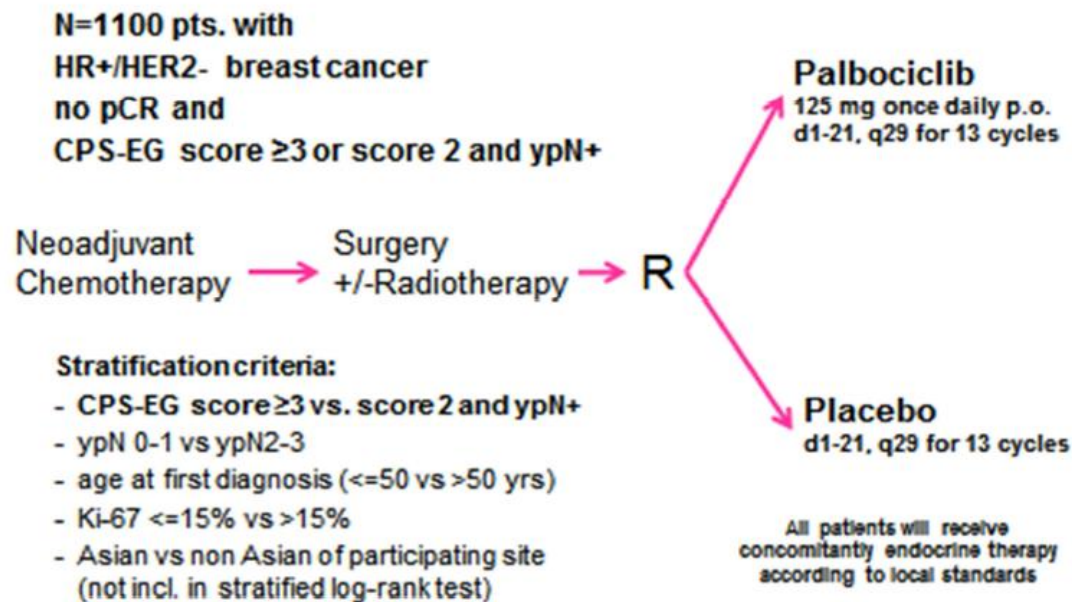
N=1100 pts. with
HR+/HER2- breast cancer
no pCR and
CPS-EG score ≥3 or score 2 and ypN+

Palbociclib
125 mg once daily p.o.
d1-21, q29 for 13 cycles

Neoadjuvant Chemotherapy → Surgery +/-Radiotherapy → R

Placebo
d1-21, q29 for 13 cycles

Stratification criteria:
- CPS-EG score ≥3 vs. score 2 and ypN+
- ypN 0-1 vs ypN2-3
- age at first diagnosis (<=50 vs >50 yrs)
- Ki-67 <=15% vs >15%
- Asian vs non Asian of participating site (not incl. in stratified log-rank test)

All patients will receive concomitantly endocrine therapy according to local standards